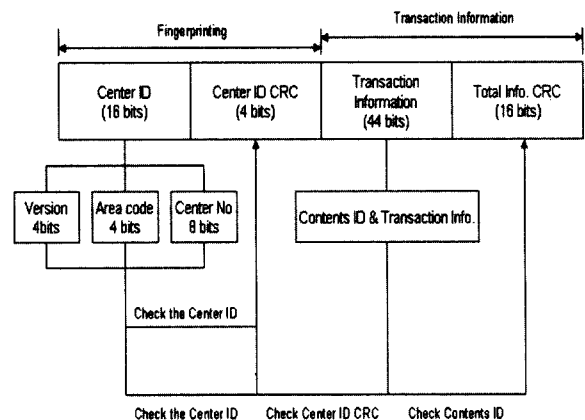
Fingerprinting

Transaction Information

Center ID
(16 bits)

Center ID CRC
(4 bits)

Transaction Information
(44 bits)

Total Info. CRC
(16 bits)

Version
4bits

Area code
4 bits

Center No
8 bits

Contents ID & Transaction Info.

Check the Center ID

Check the Center ID

Check Center ID CRC

Check Contents ID